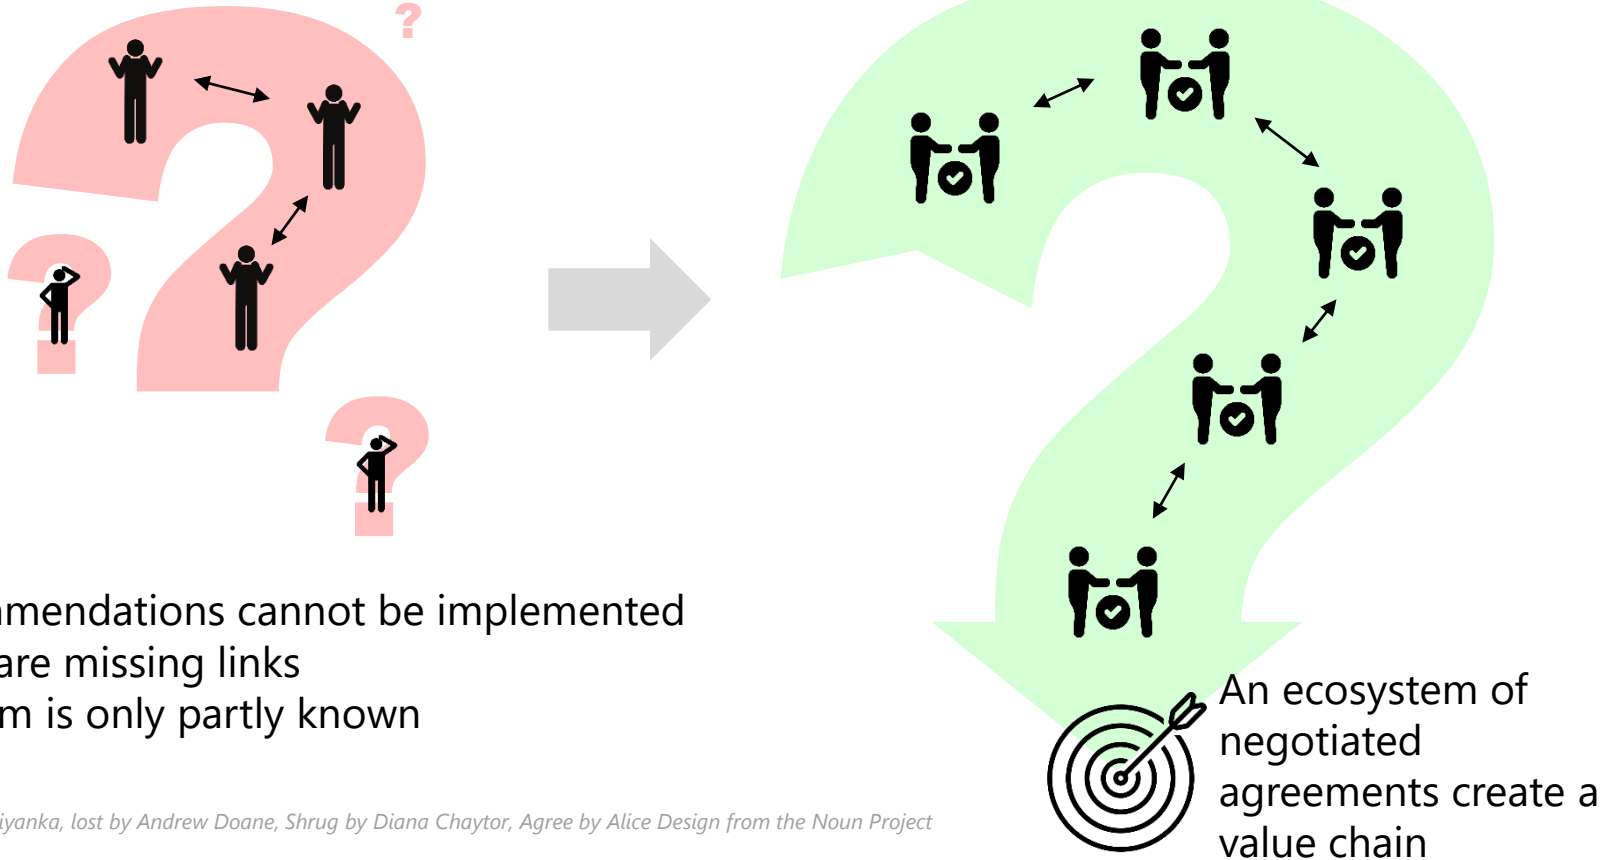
?

mendations cannot be implemented
are missing links
m is only partly known

iyanka, lost by Andrew Doane, Shrug by Diana Chaytor, Agree by Alice Design from the Noun Project

An ecosystem of negotiated agreements create a value chain